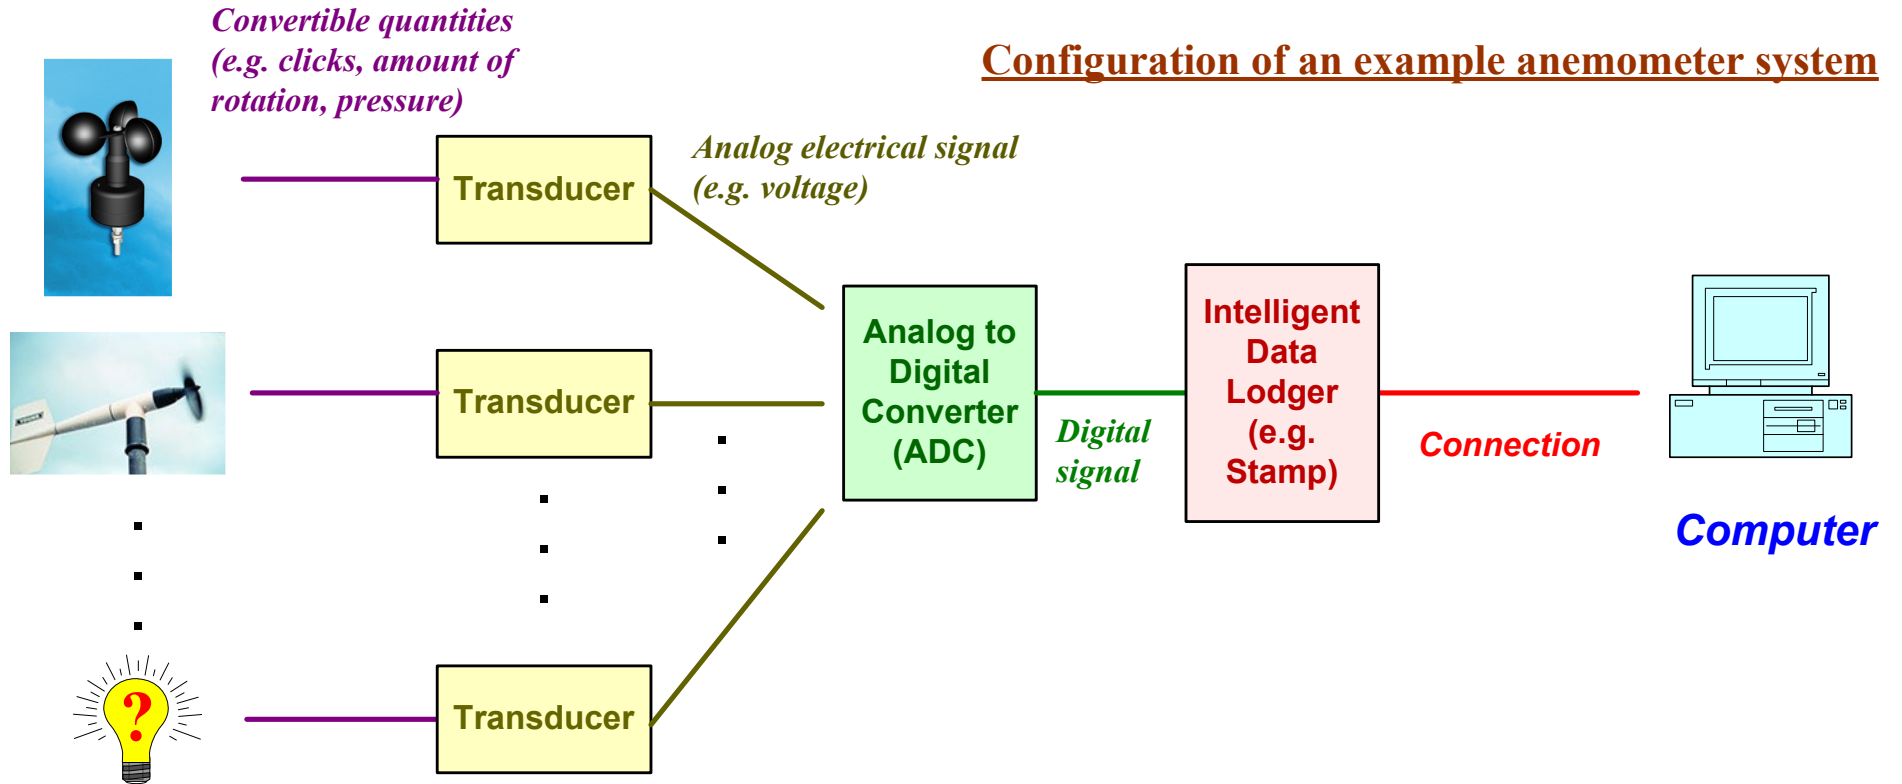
Convertible quantities (e.g. clicks, amount of rotation, pressure)

Configuration of an example anemometer system

Transducer

Analog electrical signal (e.g. voltage)

Transducer

Transducer

?

Analog to Digital Converter (ADC)

Digital signal

Intelligent Data Lodger (e.g. Stamp)

Connection

Computer